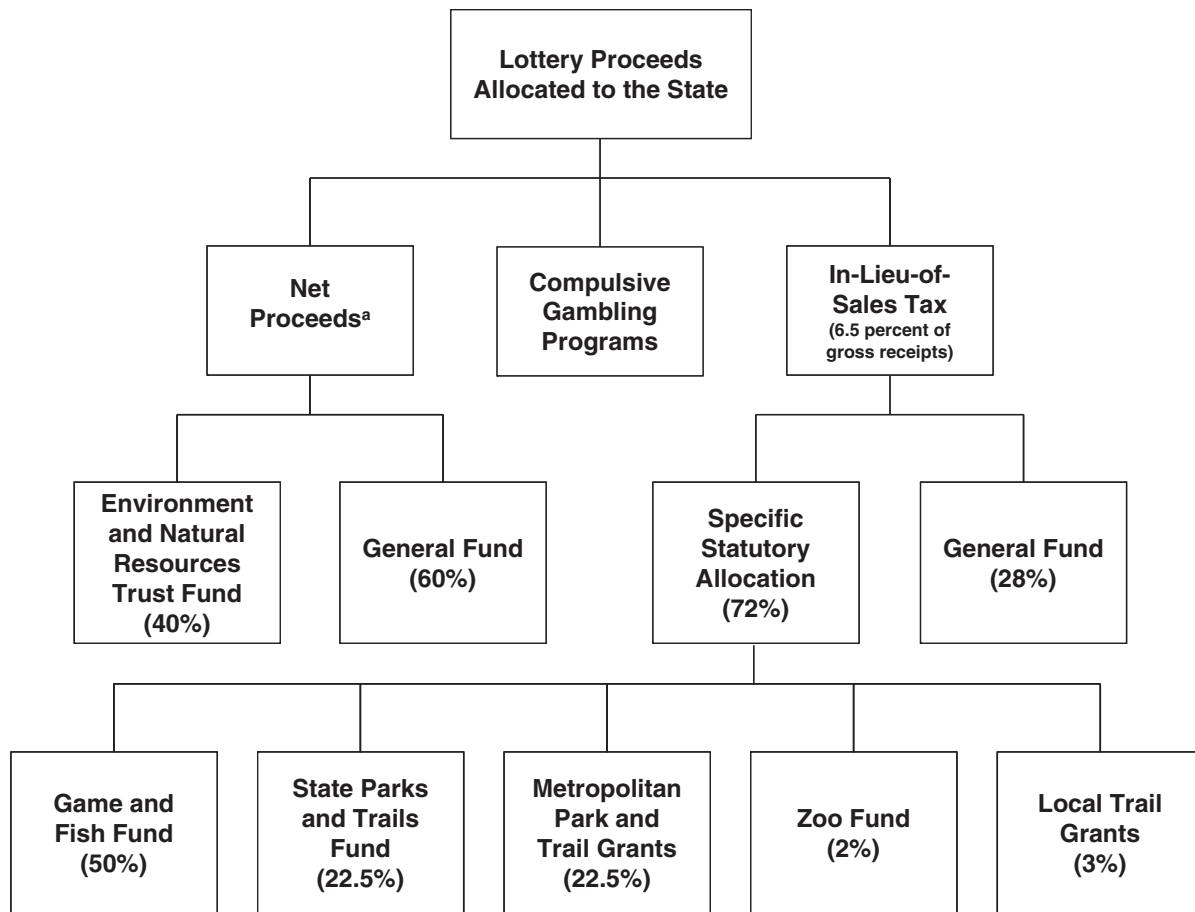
Lottery Proceeds Allocated to the State

Net Proceeds$^{a}$

Compulsive Gambling Programs

In-Lieu-of-Sales Tax (6.5 percent of gross receipts)

Environment and Natural Resources Trust Fund (40%)

General Fund (60%)

Specific Statutory Allocation (72%)

General Fund (28%)

Game and Fish Fund (50%)

State Parks and Trails Fund (22.5%)

Metropolitan Park and Trail Grants (22.5%)

Zoo Fund (2%)

Local Trail Grants (3%)